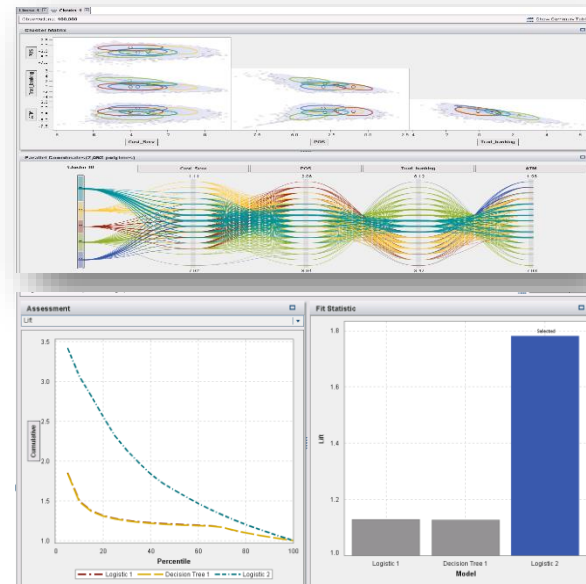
Cluster 1 | Cluster 4

Observations: 400,000

Show Centroids Plot

Scatter Matrix

Cost_flow

POS

Trust_banking

ATM

Parallel Coordinates (7,082 polylines)

Cluster ID

Cost_flow

POS

Trust_banking

ATM

Assessment

Lift

3.5

3.0

2.5

2.0

1.5

1.0

Cumulative

0

20

40

60

80

100

Percentile

Logistic 1

Decision Tree 1

Logistic 2

Fit Statistic

Selected

1.8

1.6

1.4

1.2

1.0

Lift

Logistic 1

Decision Tree 1

Logistic 2

Model